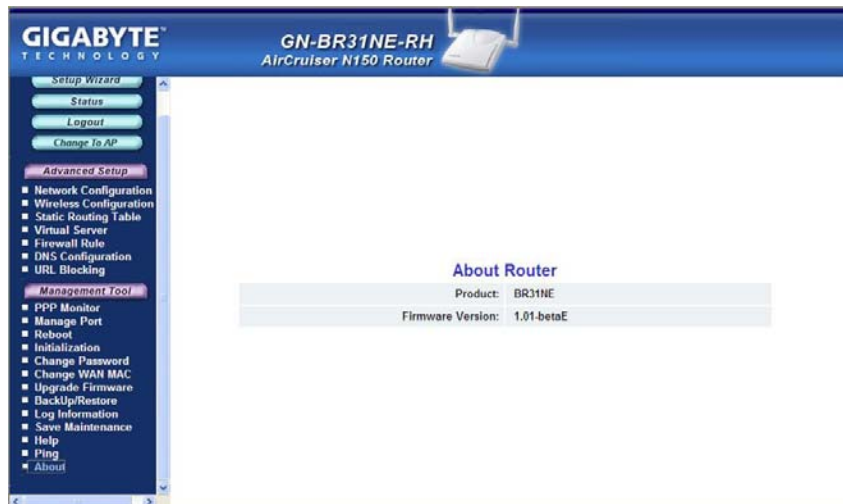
GIGABYTE
TECHNOLOGY

GN-BR31NE-RH
AirCruiser N150 Router

Setup Wizard
Status
Logout
Change To AP

Advanced Setup
Network Configuration
Wireless Configuration
Static Routing Table
Virtual Server
Firewall Rule
DNS Configuration
URL Blocking

Management Tool
PPP Monitor
Manage Port
Reboot
Initialization
Change Password
Change WAN MAC
Upgrade Firmware
BackUp/Restore
Log Information
Save Maintenance
Help
Ping
About

About Router

| Product: | BR31NE |
|---|---|
| Firmware Version: | 1.01-betaE |